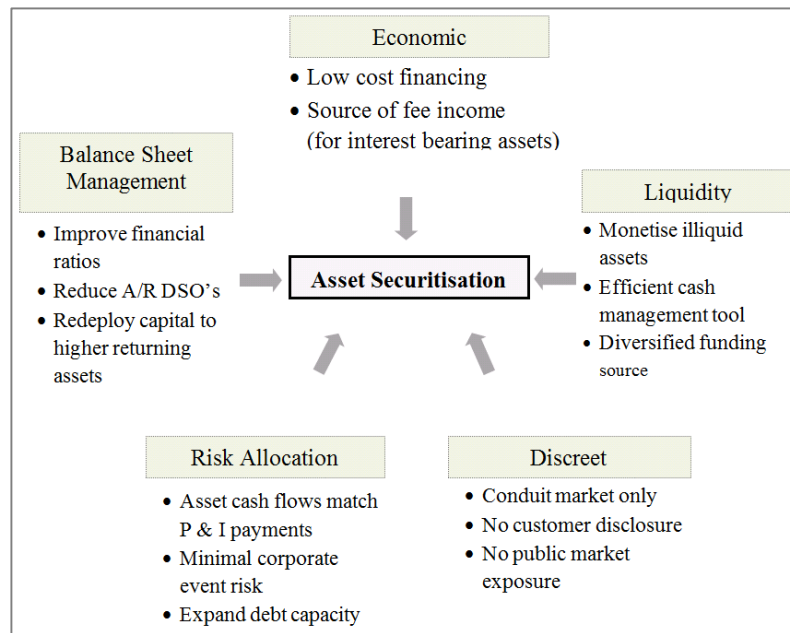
Economic

- Low cost financing
- Source of fee income (for interest bearing assets)

Balance Sheet Management

- Improve financial ratios
- Reduce A/R DSO's
- Redeploy capital to higher returning assets

Liquidity

- Monetise illiquid assets
- Efficient cash management tool
- Diversified funding source

Asset Securitisation

Risk Allocation

- Asset cash flows match P & I payments
- Minimal corporate event risk
- Expand debt capacity

Discreet

- Conduit market only
- No customer disclosure
- No public market exposure